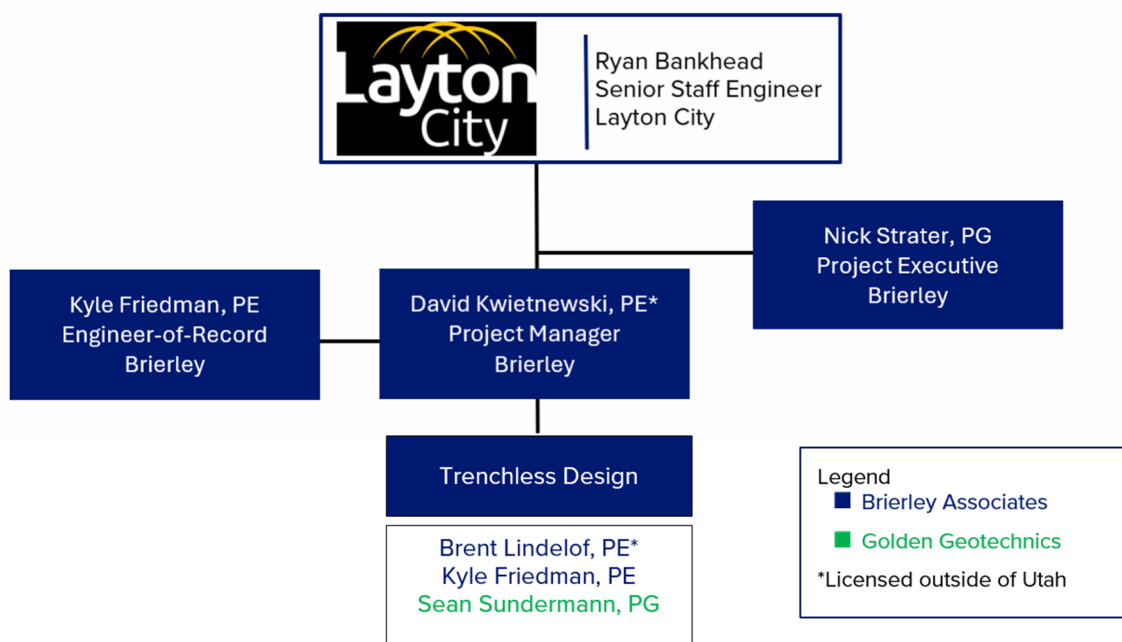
Layton City

Ryan Bankhead
Senior Staff Engineer
Layton City

Nick Strater, PG
Project Executive
Brierley

Kyle Friedman, PE
Engineer-of-Record
Brierley

David Kwietnewski, PE*
Project Manager
Brierley

Trenchless Design

Brent Lindelof, PE*
Kyle Friedman, PE
Sean Sundermann, PG

Legend
Brierley Associates
Golden Geotechnics
*Licensed outside of Utah